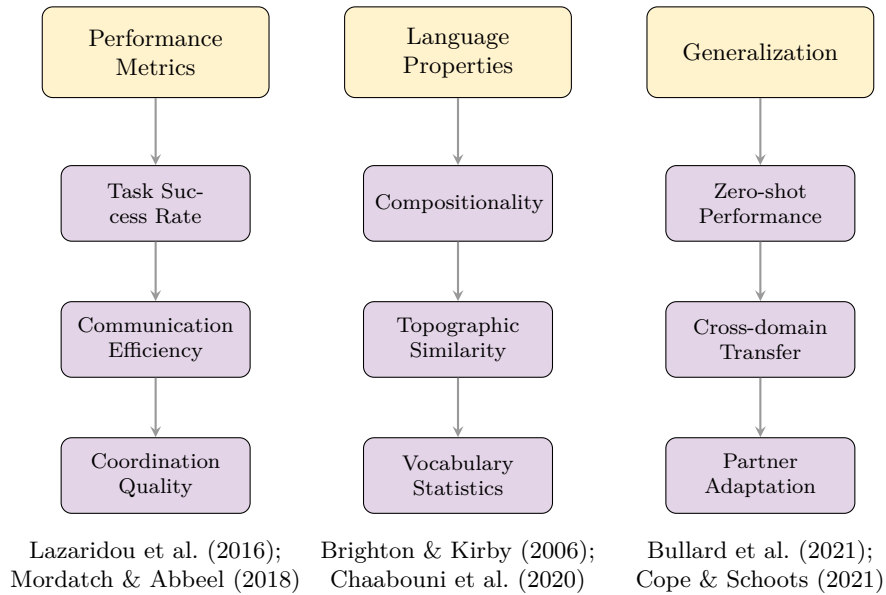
Performance Metrics

Task Success Rate

Communication Efficiency

Coordination Quality

Lazaridou et al. (2016); Mordatch & Abbeel (2018)

Language Properties

Compositionality

Topographic Similarity

Vocabulary Statistics

Brighton & Kirby (2006); Chaabouni et al. (2020)

Generalization

Zero-shot Performance

Cross-domain Transfer

Partner Adaptation

Bullard et al. (2021); Cope & Schoots (2021)